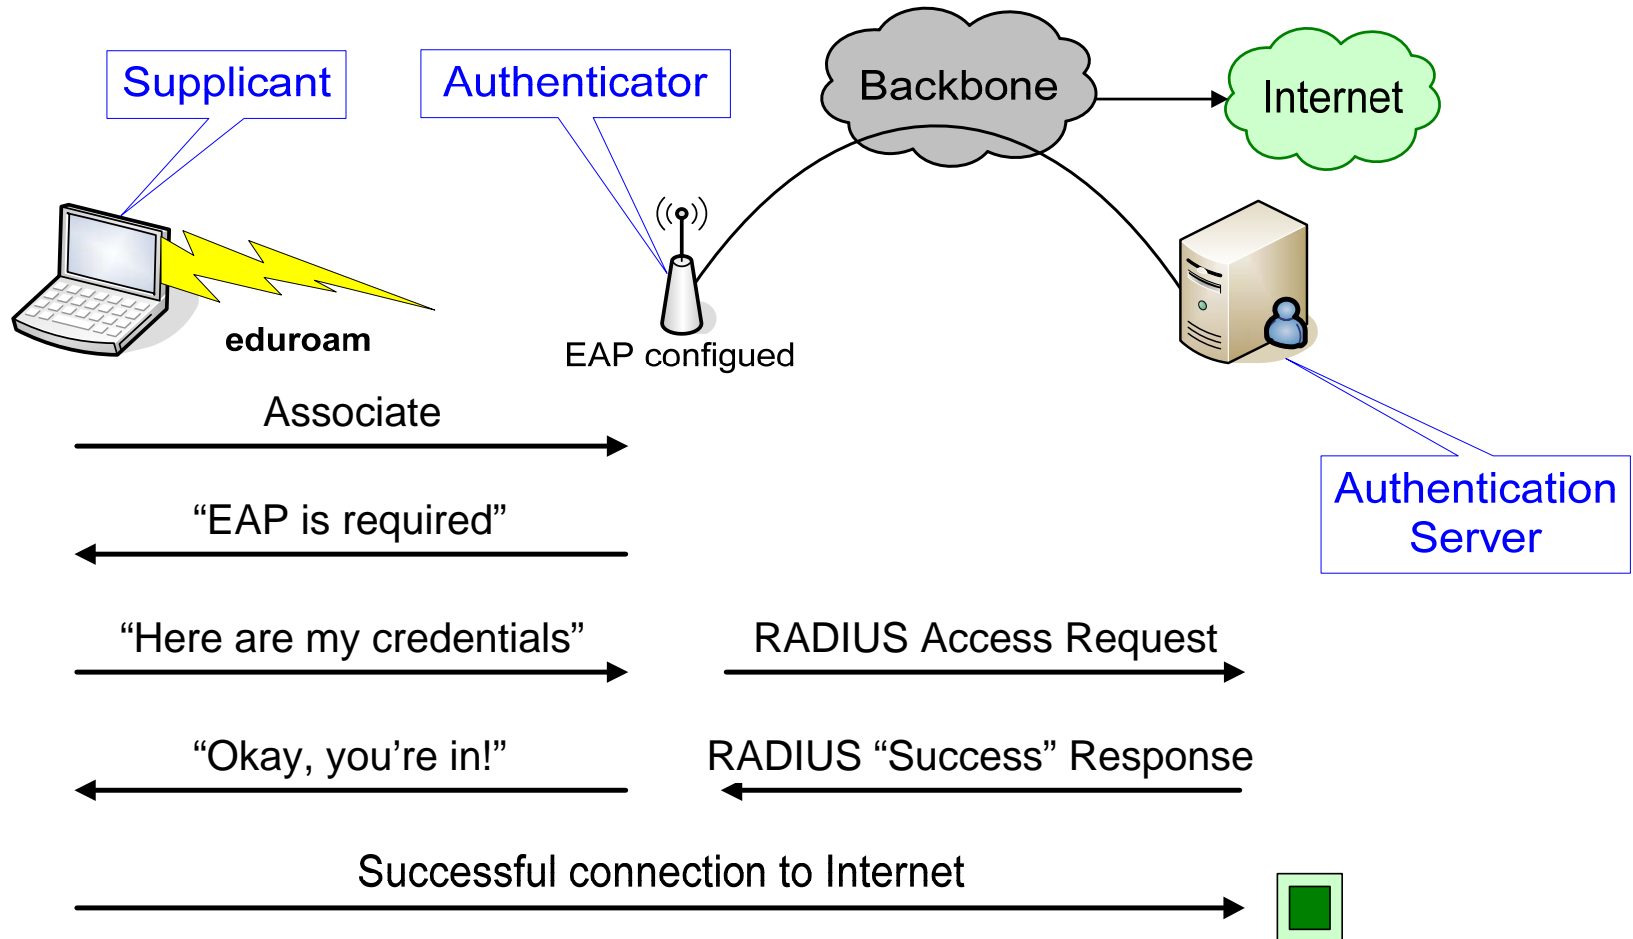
Supplicant

Authenticator

Backbone

Internet

eduroam

EAP configued

Authentication Server

Associate

“EAP is required”

“Here are my credentials”

RADIUS Access Request

“Okay, you’re in!”

RADIUS “Success” Response

Successful connection to Internet